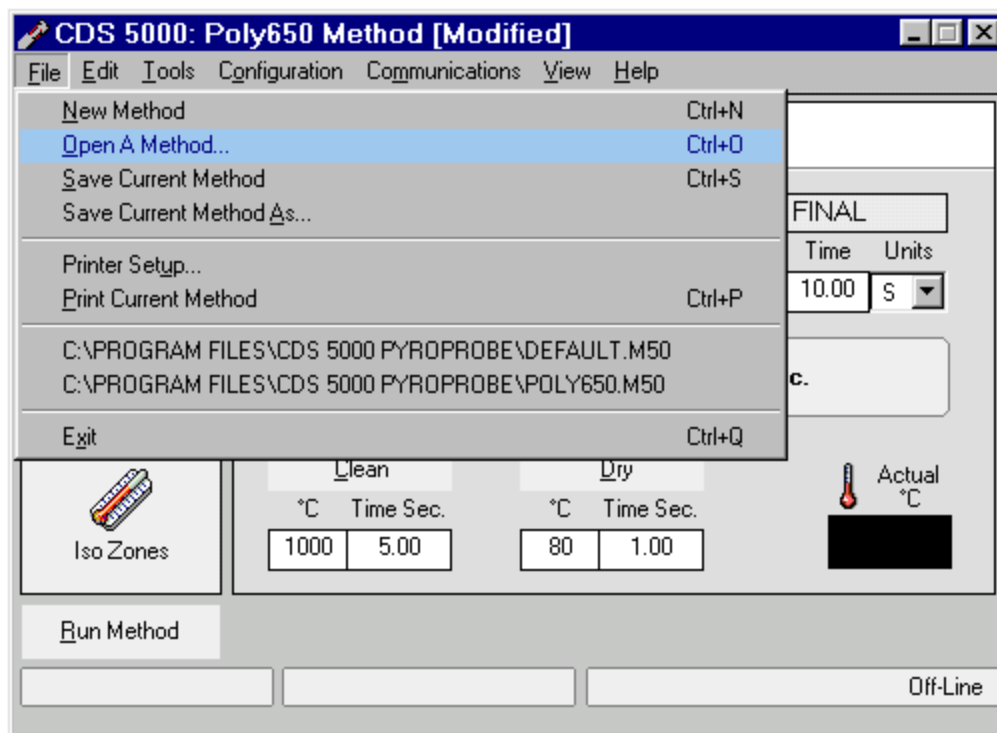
CDS 5000: Poly650 Method [Modified]

File Edit Tools Configuration Communications View Help

New Method Ctrl+N
Open A Method... Ctrl+O
Save Current Method Ctrl+S
Save Current Method As...

Printer Setup...
Print Current Method Ctrl+P

C:\PROGRAM FILES\CDS 5000 PYROPROBE\DEFAULT.M50
C:\PROGRAM FILES\CDS 5000 PYROPROBE\POLY650.M50

Exit Ctrl+Q

FINAL
Time Units
10.00 S

c.

Iso Zones

Clean
°C Time Sec.
1000 5.00

Dry
°C Time Sec.
80 1.00

Actual °C

Run Method

Off-Line